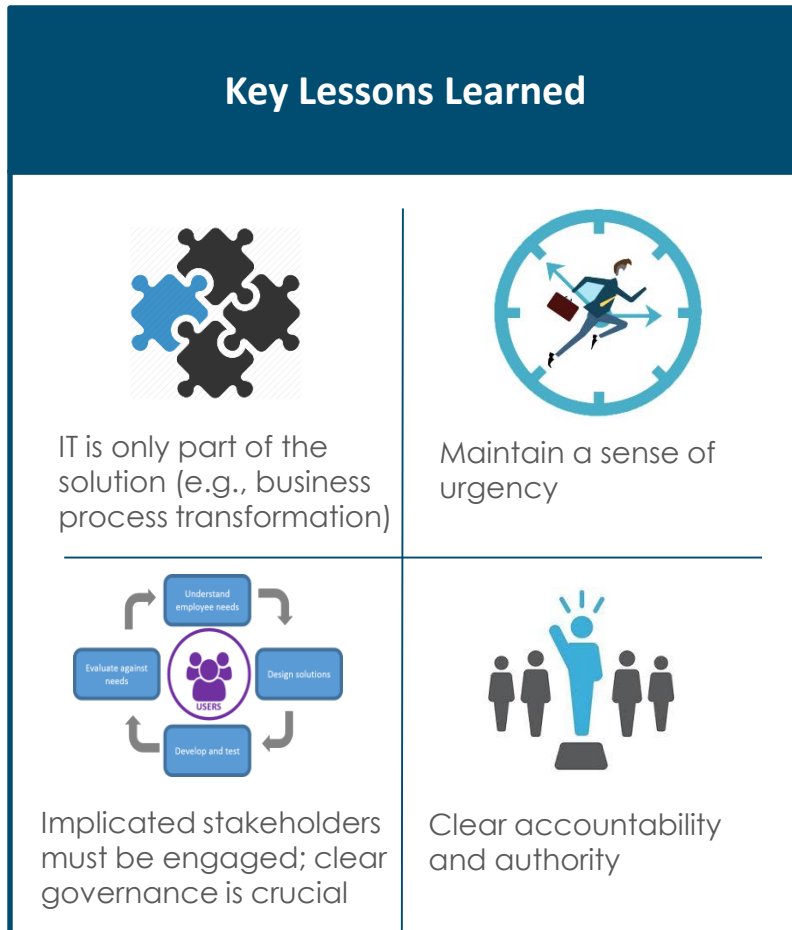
Key Lessons Learned

IT is only part of the solution (e.g., business process transformation)

Maintain a sense of urgency

Understand employee needs

Design solutions

Develop and test

Evaluate against needs

USERS

Implicated stakeholders must be engaged; clear governance is crucial

Clear accountability and authority